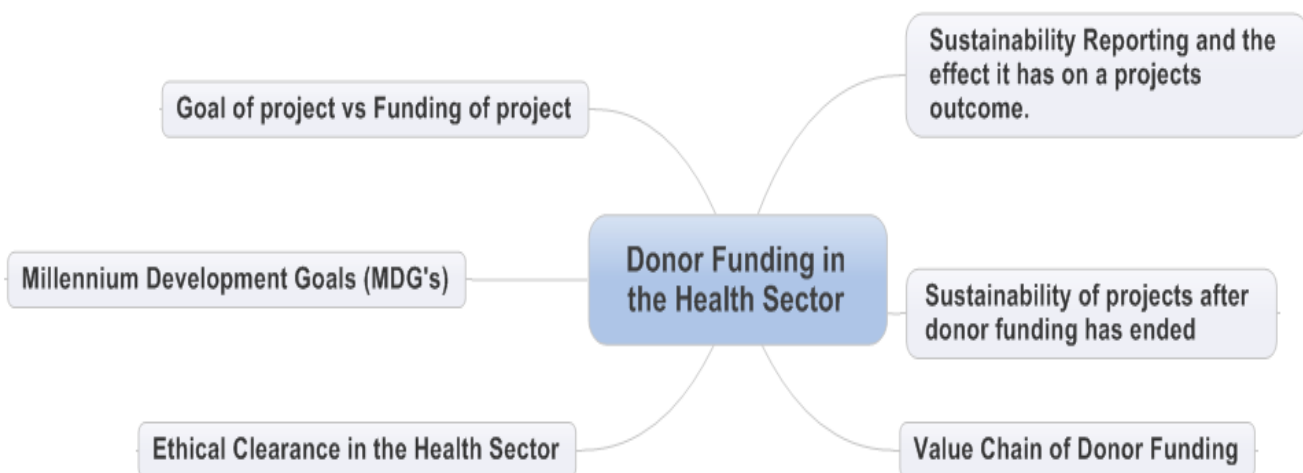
Donor Funding in the Health Sector

Goal of project vs Funding of project

Sustainability Reporting and the effect it has on a projects outcome.

Millennium Development Goals (MDG's)

Sustainability of projects after donor funding has ended

Ethical Clearance in the Health Sector

Value Chain of Donor Funding